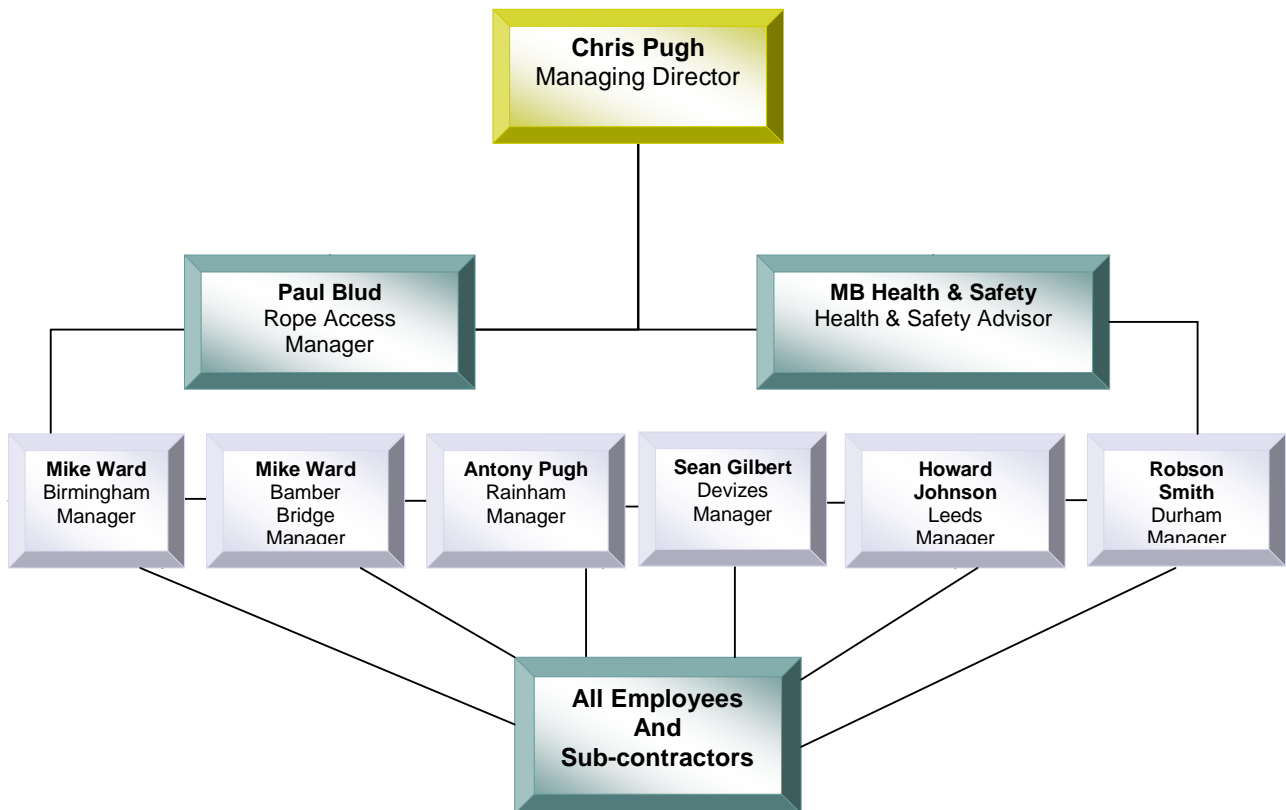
**Chris Pugh**
Managing Director

**Paul Blud**
Rope Access Manager

**MB Health & Safety**
Health & Safety Advisor

**Mike Ward**
Birmingham Manager

**Mike Ward**
Bamber Bridge Manager

**Antony Pugh**
Rainham Manager

**Sean Gilbert**
Devizes Manager

**Howard Johnson**
Leeds Manager

**Robson Smith**
Durham Manager

**All Employees And Sub-contractors**